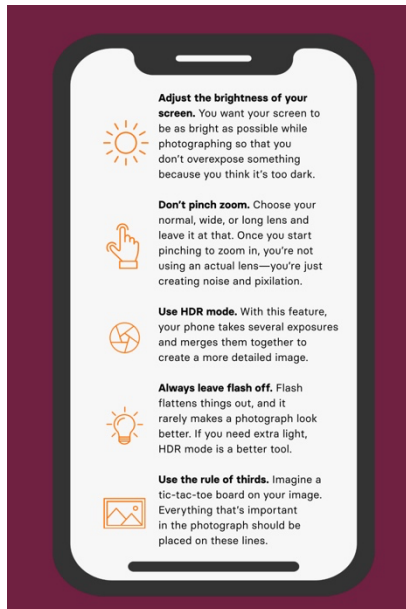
**Adjust the brightness of your screen.** You want your screen to be as bright as possible while photographing so that you don't overexpose something because you think it's too dark.

**Don't pinch zoom.** Choose your normal, wide, or long lens and leave it at that. Once you start pinching to zoom in, you're not using an actual lens—you're just creating noise and pixilation.

**Use HDR mode.** With this feature, your phone takes several exposures and merges them together to create a more detailed image.

**Always leave flash off.** Flash flattens things out, and it rarely makes a photograph look better. If you need extra light, HDR mode is a better tool.

**Use the rule of thirds.** Imagine a tic-tac-toe board on your image. Everything that's important in the photograph should be placed on these lines.